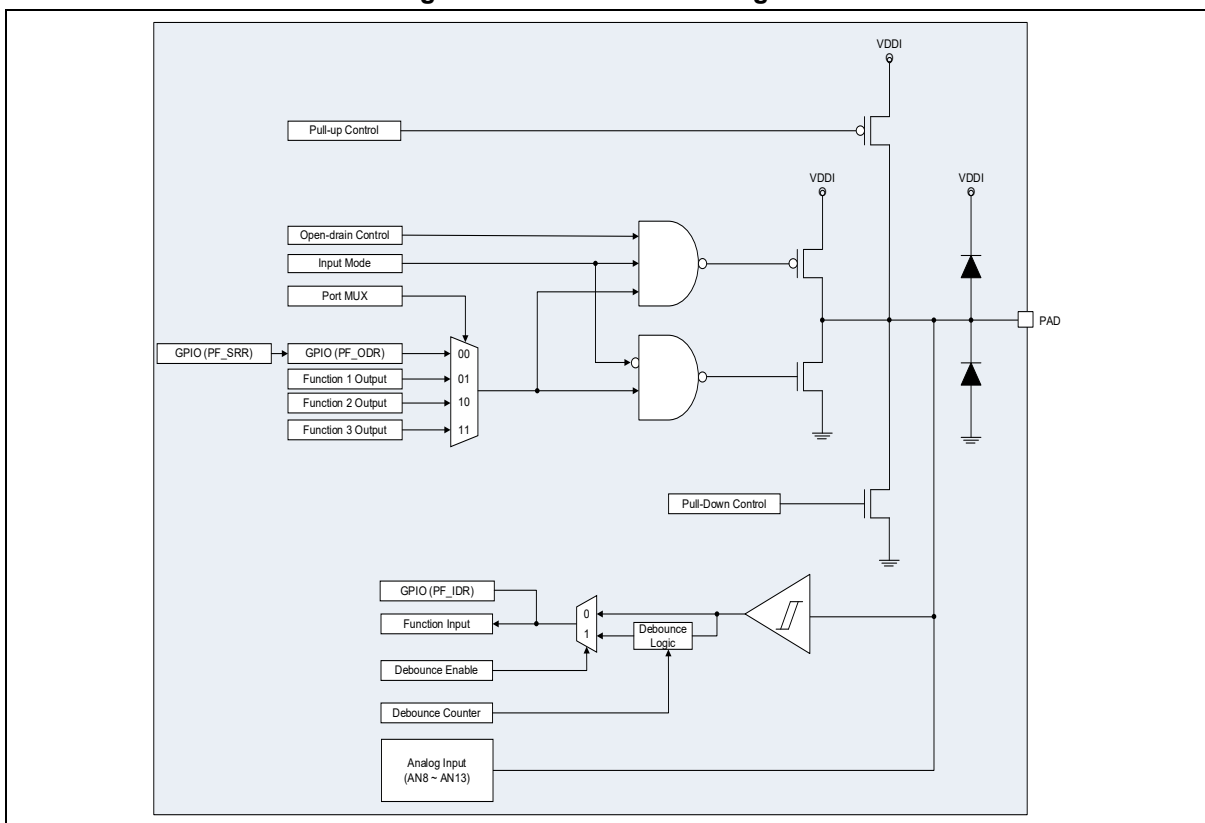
VDDI

Pull-up Control

VDDI

VDDI

Open-drain Control

Input Mode

Port MUX

PAD

GPIO (PF_SRR)

GPIO (PF_ODR)

00

Function 1 Output

01

Function 2 Output

10

Function 3 Output

11

Pull-Down Control

GPIO (PF_IDR)

0

Function Input

1

Debounce Logic

Debounce Enable

Debounce Counter

Analog Input (AN8 ~ AN13)